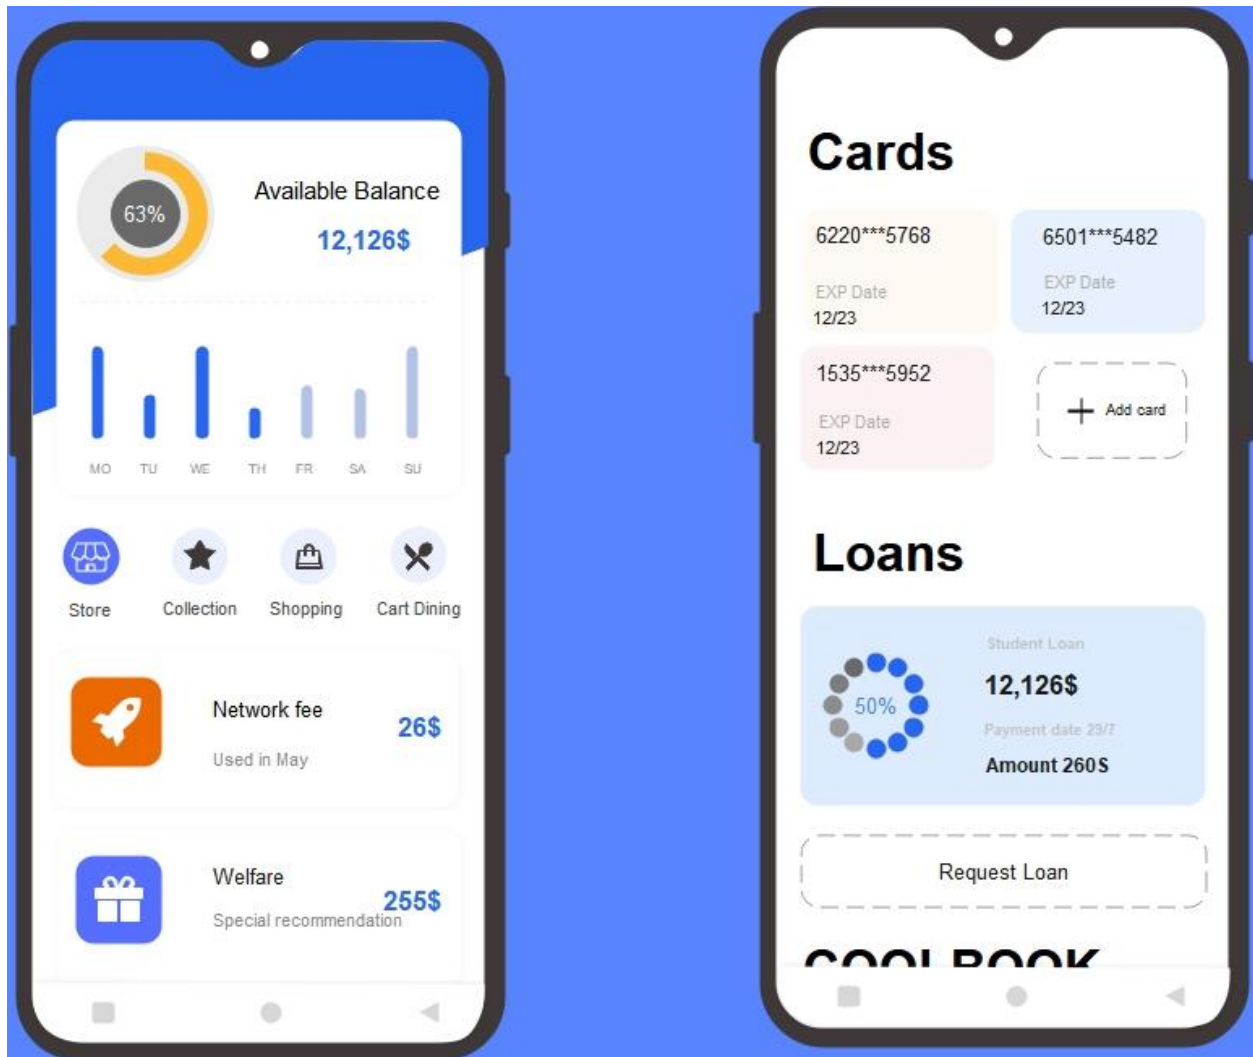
63%

Available Balance

12,126$

MO TU WE TH FR SA SU

Store
Collection
Shopping
Cart Dining

Network fee
Used in May
26$

Welfare
Special recommendation
255$

Cards

6220***5768
EXP Date
12/23

6501***5482
EXP Date
12/23

1535***5952
EXP Date
12/23

Add card

Loans

50%

Student Loan
12,126$
Payment date 29/7
Amount 260$

Request Loan

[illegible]